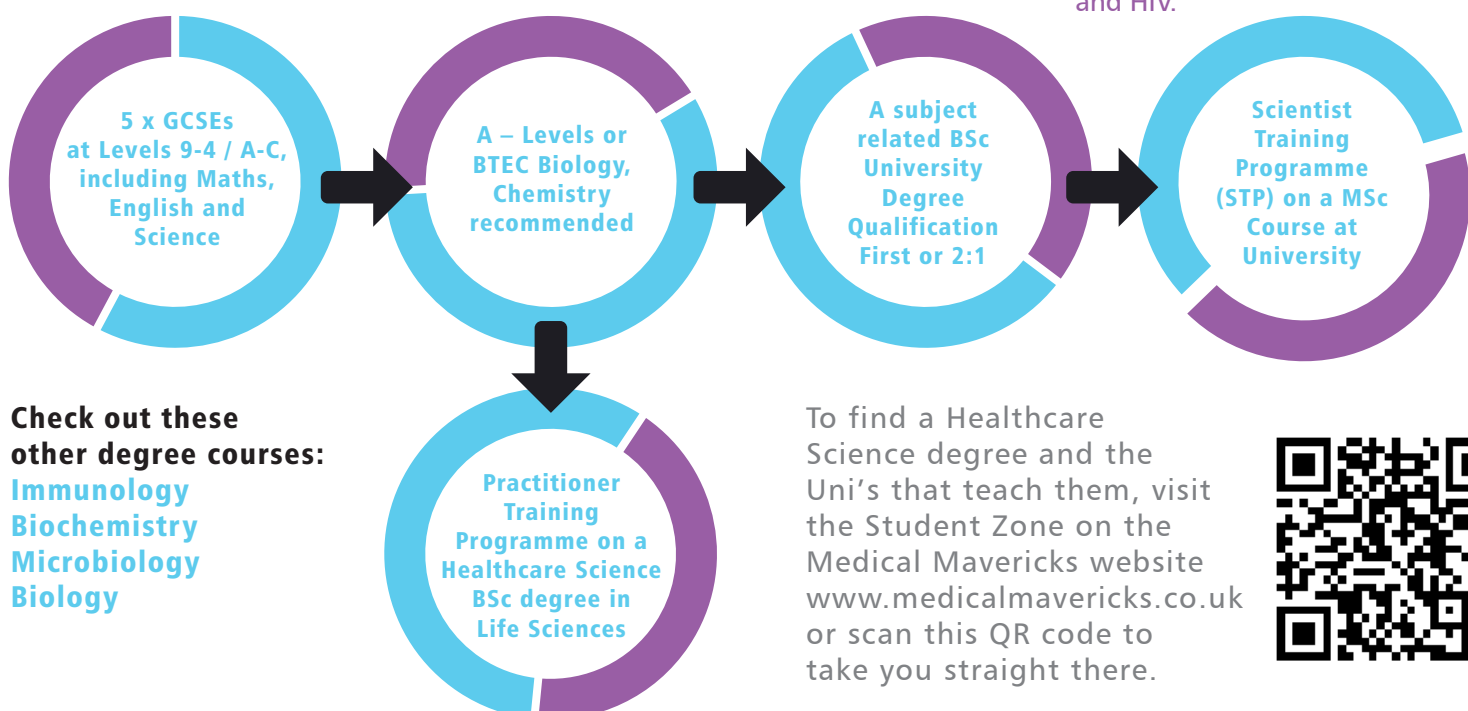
and HIV.

5 x GCSEs at Levels 9-4 / A-C, including Maths, English and Science

A – Levels or BTEC Biology, Chemistry recommended

A subject related BSc University Degree Qualification First or 2:1

Scientist Training Programme (STP) on a MSc Course at University

Practitioner Training Programme on a Healthcare Science BSc degree in Life Sciences

Check out these other degree courses:
Immunology
Biochemistry
Microbiology
Biology

To find a Healthcare Science degree and the Uni's that teach them, visit the Student Zone on the Medical Mavericks website www.medicalmavericks.co.uk or scan this QR code to take you straight there.